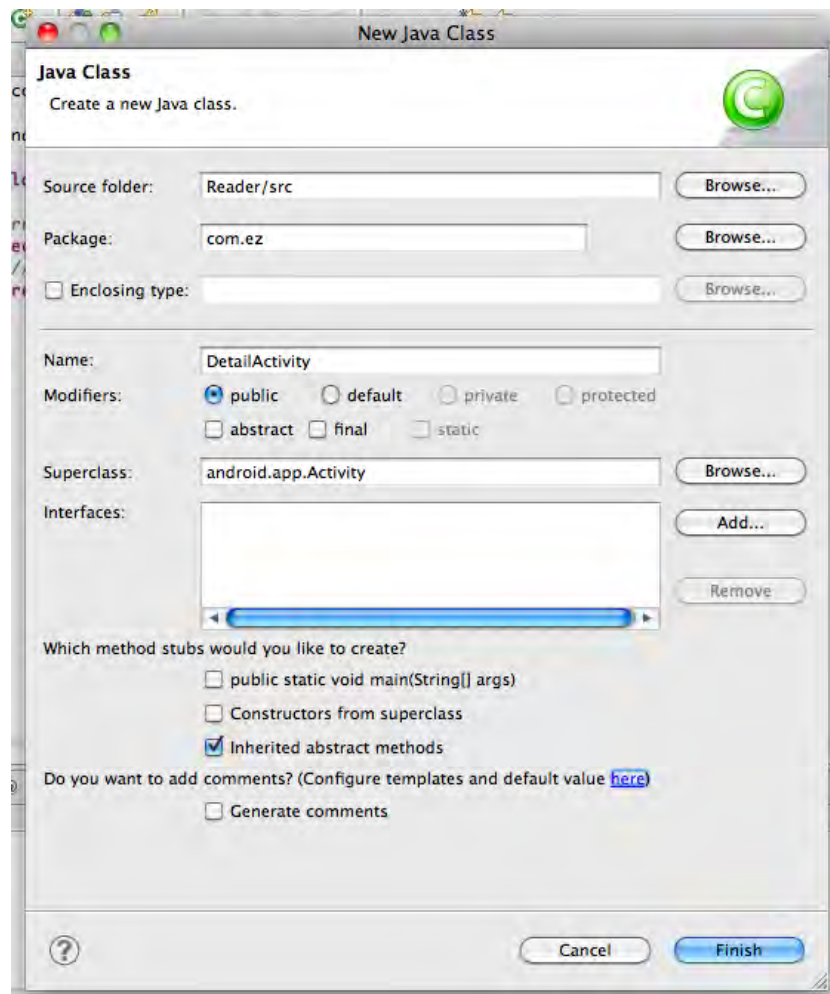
New Java Class

Java Class
Create a new Java class.

Source folder: Reader/src Browse...

Package: com.ez Browse...

Enclosing type: Browse...

Name: DetailActivity

Modifiers: public default private protected

abstract final static

Superclass: android.app.Activity Browse...

Interfaces: Add...

Remove

Which method stubs would you like to create?

public static void main(String[] args)

Constructors from superclass

Inherited abstract methods

Do you want to add comments? (Configure templates and default value here)

Generate comments

?

Cancel Finish